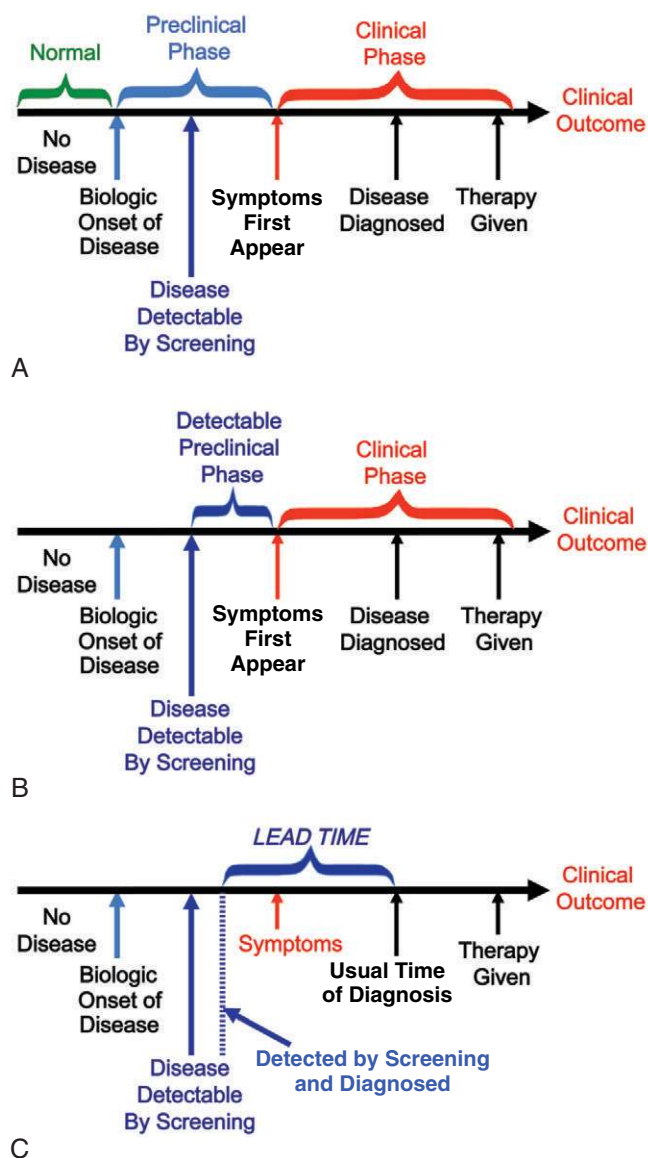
Normal

Preclinical Phase

Clinical Phase

Clinical Outcome

No Disease

Biologic Onset of Disease

Disease Detectable By Screening

Symptoms First Appear

Disease Diagnosed

Therapy Given

A

Detectable Preclinical Phase

Clinical Phase

Clinical Outcome

No Disease

Biologic Onset of Disease

Disease Detectable By Screening

Symptoms First Appear

Disease Diagnosed

Therapy Given

B

LEAD TIME

Clinical Outcome

No Disease

Biologic Onset of Disease

Disease Detectable By Screening

Symptoms

Usual Time of Diagnosis

Therapy Given

Detected by Screening and Diagnosed

C